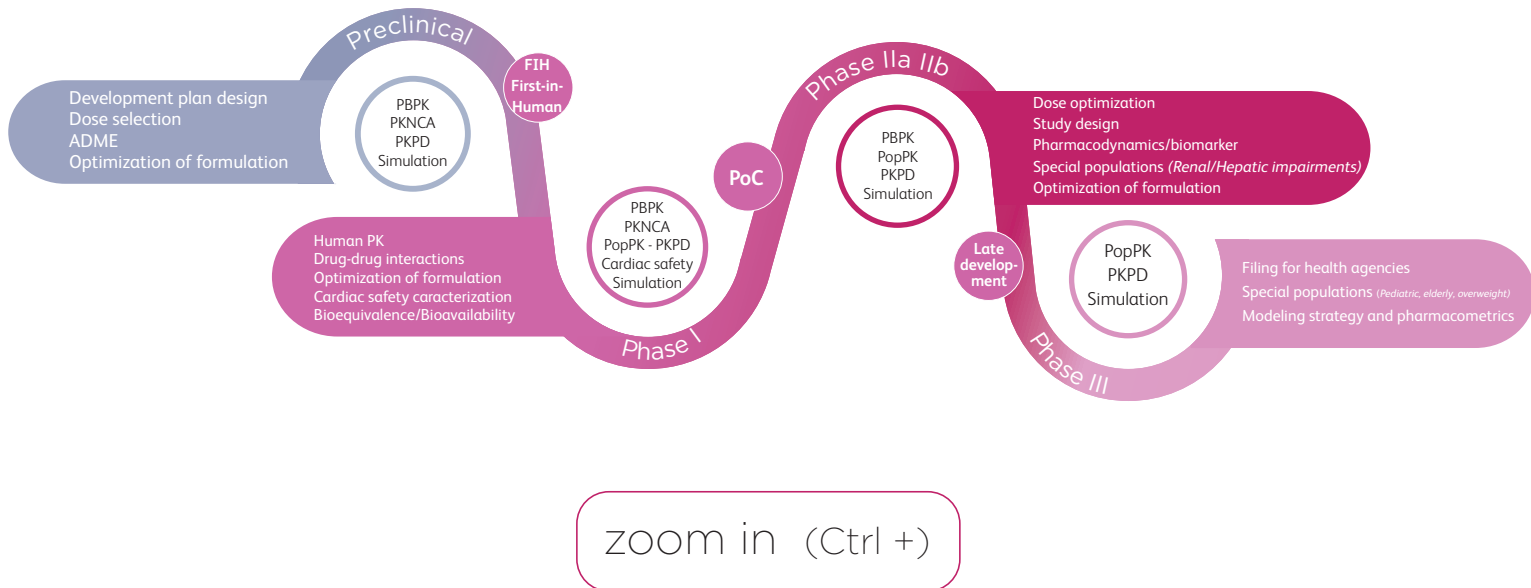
Preclinical

Development plan design
Dose selection
ADME
Optimization of formulation

PBPK
PKNCA
PKPD
Simulation

FIH
First-in-Human

Human PK
Drug-drug interactions
Optimization of formulation
Cardiac safety caracterization
Bioequivalence/Bioavailability

PBPK
PKNCA
PopPK - PKPD
Cardiac safety
Simulation

Phase I

PoC

Phase IIa IIb

PBPK
PopPK
PKPD
Simulation

Dose optimization
Study design
Pharmacodynamics/biomarker
Special populations (Renal/Hepatic impairments)
Optimization of formulation

Late development

PopPK
PKPD
Simulation

Filing for health agencies
Special populations (Pediatric, elderly, overweight)
Modeling strategy and pharmacometrics

Phase III

zoom in (Ctrl +)